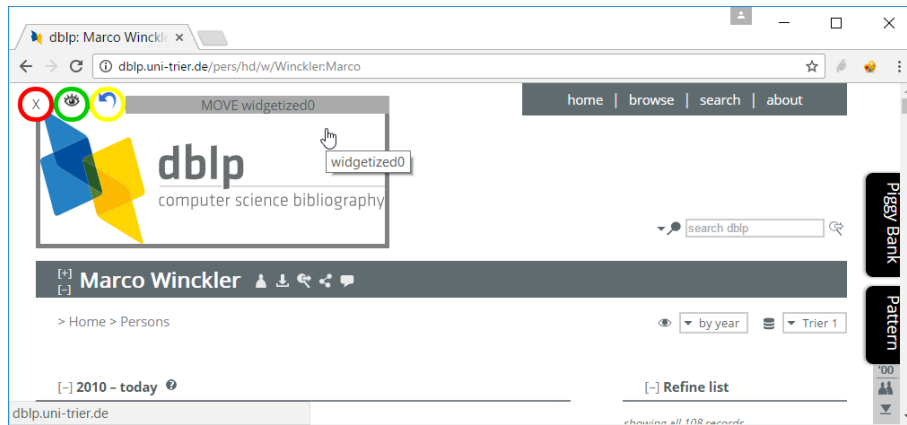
dblp: Marco Winckle ×

dblp.uni-trier.de/pers/hd/w/Winckler:Marco

X

MOVE widgetized0

widgetized0

dblp

computer science bibliography

home | browse | search | about

search dblp

Piggy Bank

[+]
[–]
Marco Winckler

> Home > Persons

by year

Trier 1

Pattern

[–] 2010 – today

[–] Refine list

showing all 108 records

'00

dblp.uni-trier.de